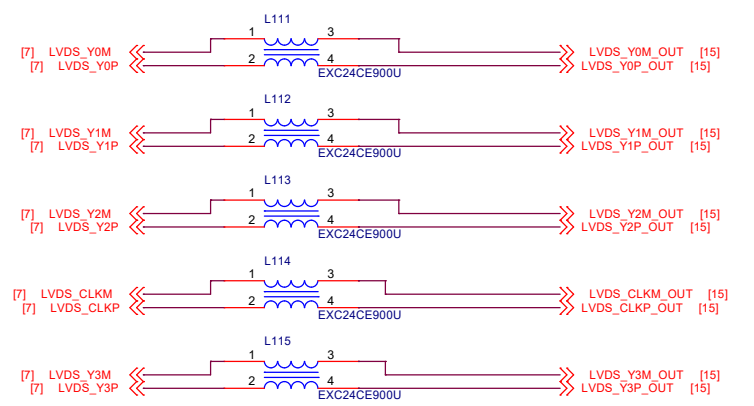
L111
[7] LVDS_Y0M
[7] LVDS_Y0P
1
2
3
4
EXC24CE900U
LVDS_Y0M_OUT [15]
LVDS_Y0P_OUT [15]

L112
[7] LVDS_Y1M
[7] LVDS_Y1P
1
2
3
4
EXC24CE900U
LVDS_Y1M_OUT [15]
LVDS_Y1P_OUT [15]

L113
[7] LVDS_Y2M
[7] LVDS_Y2P
1
2
3
4
EXC24CE900U
LVDS_Y2M_OUT [15]
LVDS_Y2P_OUT [15]

L114
[7] LVDS_CLKM
[7] LVDS_CLKP
1
2
3
4
EXC24CE900U
LVDS_CLKM_OUT [15]
LVDS_CLKP_OUT [15]

L115
[7] LVDS_Y3M
[7] LVDS_Y3P
1
2
3
4
EXC24CE900U
LVDS_Y3M_OUT [15]
LVDS_Y3P_OUT [15]